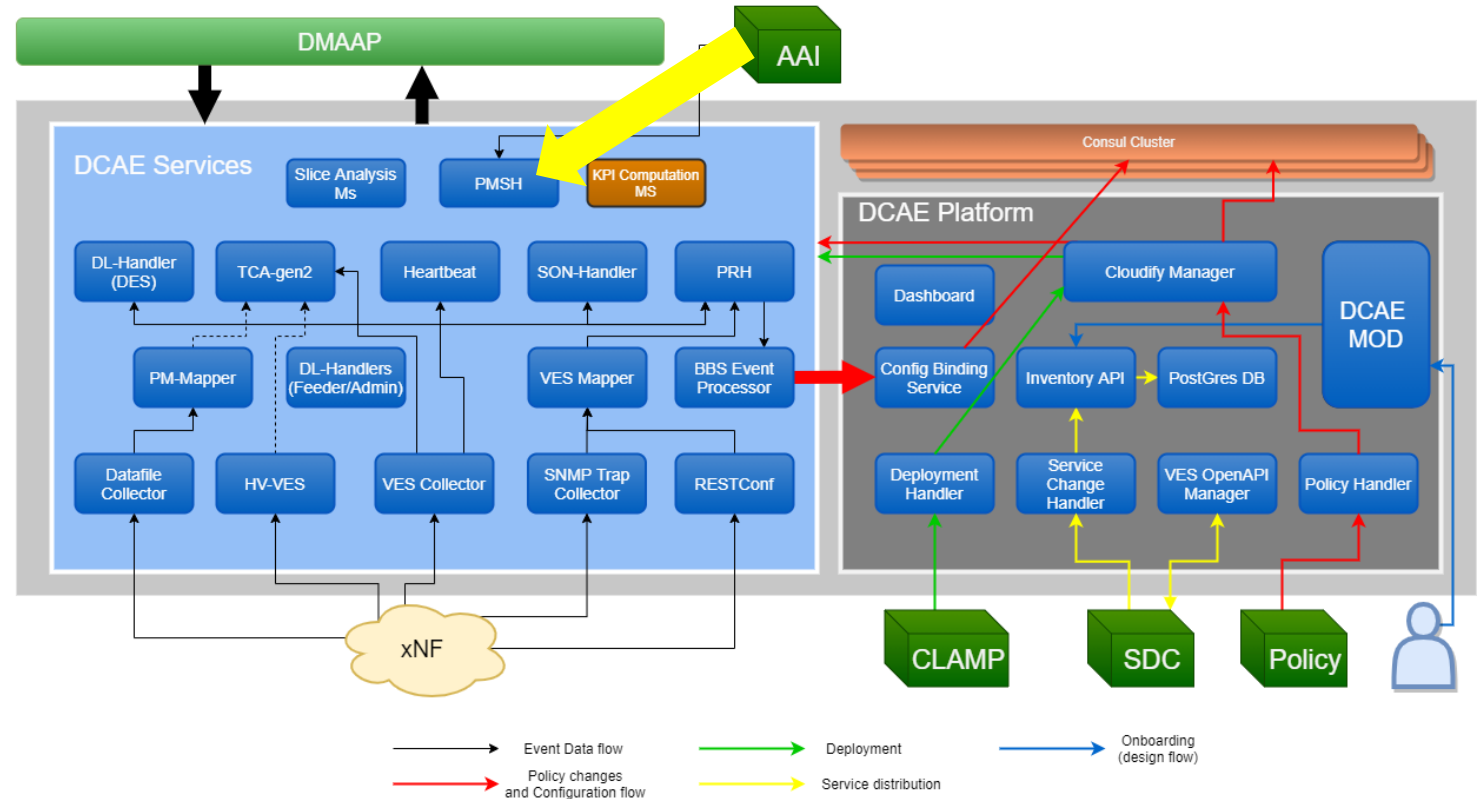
DMAAP

AAI

DCAE Services

Slice Analysis Ms

PMSH

KPI Computation MS

Consul Cluster

DCAE Platform

DL-Handler (DES)

TCA-gen2

Heartbeat

SON-Handler

PRH

Cloudify Manager

Dashboard

DCAE MOD

PM-Mapper

DL-Handlers (Feeder/Admin)

VES Mapper

BBS Event Processor

Config Binding Service

Inventory API

PostGres DB

Datafile Collector

HV-VES

VES Collector

SNMP Trap Collector

RESTConf

Deployment Handler

Service Change Handler

VES OpenAPI Manager

Policy Handler

xNF

CLAMP

SDC

Policy

Event Data flow

Deployment

Onboarding (design flow)

Policy changes and Configuration flow

Service distribution